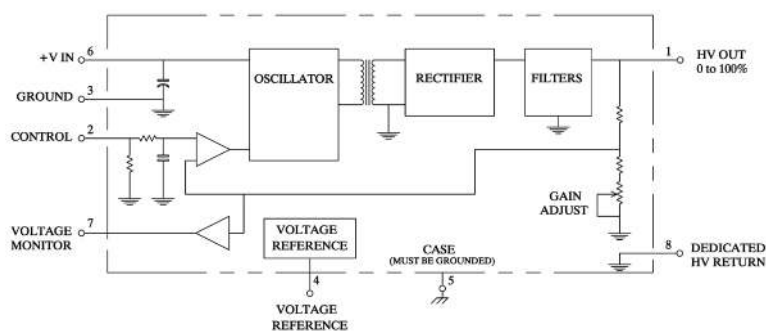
+V IN 6

GROUND 3

CONTROL 2

VOLTAGE MONITOR 7

OSCILLATOR

RECTIFIER

FILTERS

1 HV OUT 0 to 100%

GAIN ADJUST

VOLTAGE REFERENCE

4 VOLTAGE REFERENCE

CASE (MUST BE GROUNDED) 5

8 DEDICATED HV RETURN